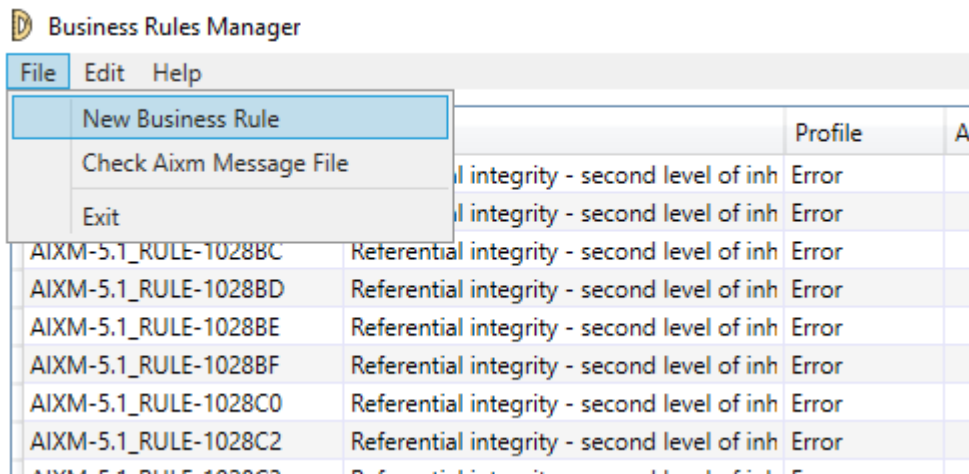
Business Rules Manager

File Edit Help

New Business Rule
Check Aixm Message File
Exit

| | | Profile | A |
|---|---|---|---|
| | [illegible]l integrity - second level of inh | Error | |
| | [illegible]l integrity - second level of inh | Error | |
| AIXM-5.1_RULE-1028BC | Referential integrity - second level of inh | Error | |
| AIXM-5.1_RULE-1028BD | Referential integrity - second level of inh | Error | |
| AIXM-5.1_RULE-1028BE | Referential integrity - second level of inh | Error | |
| AIXM-5.1_RULE-1028BF | Referential integrity - second level of inh | Error | |
| AIXM-5.1_RULE-1028C0 | Referential integrity - second level of inh | Error | |
| AIXM-5.1_RULE-1028C2 | Referential integrity - second level of inh | Error | |
| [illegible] | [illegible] | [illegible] | |